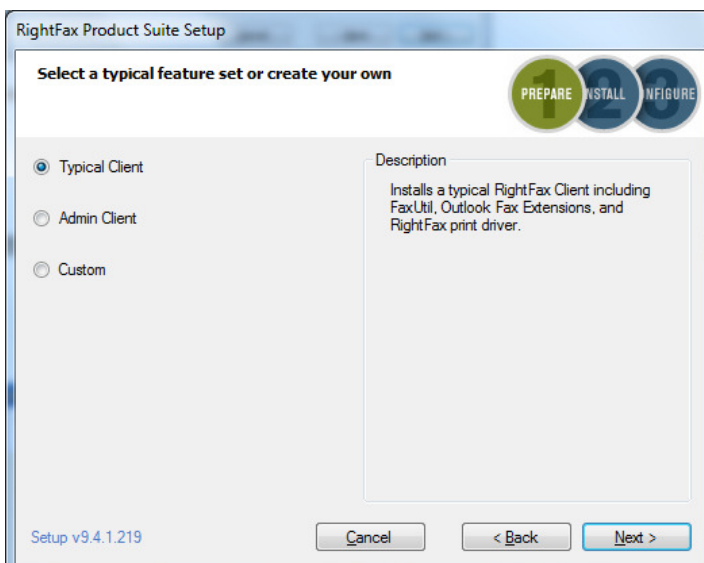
RightFax Product Suite Setup

Select a typical feature set or create your own

PREPARE NSTALL NFIGURE

Typical Client

Admin Client

Custom

Description

Installs a typical RightFax Client including FaxUtil, Outlook Fax Extensions, and RightFax print driver.

Setup v9.4.1.219

Cancel

< Back

Next >